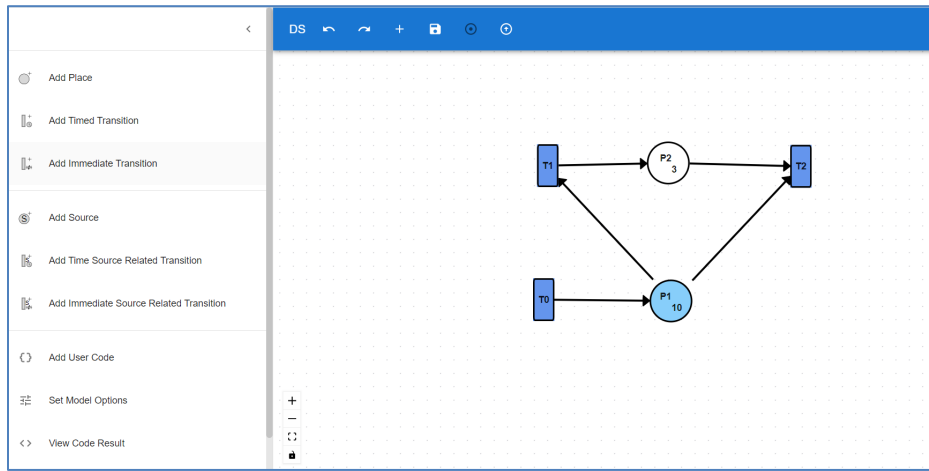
Add Place

Add Timed Transition

Add Immediate Transition

Add Source

Add Time Source Related Transition

Add Immediate Source Related Transition

Add User Code

Set Model Options

View Code Result

DS

T1

P2
3

T2

T0

P1
10

+
−